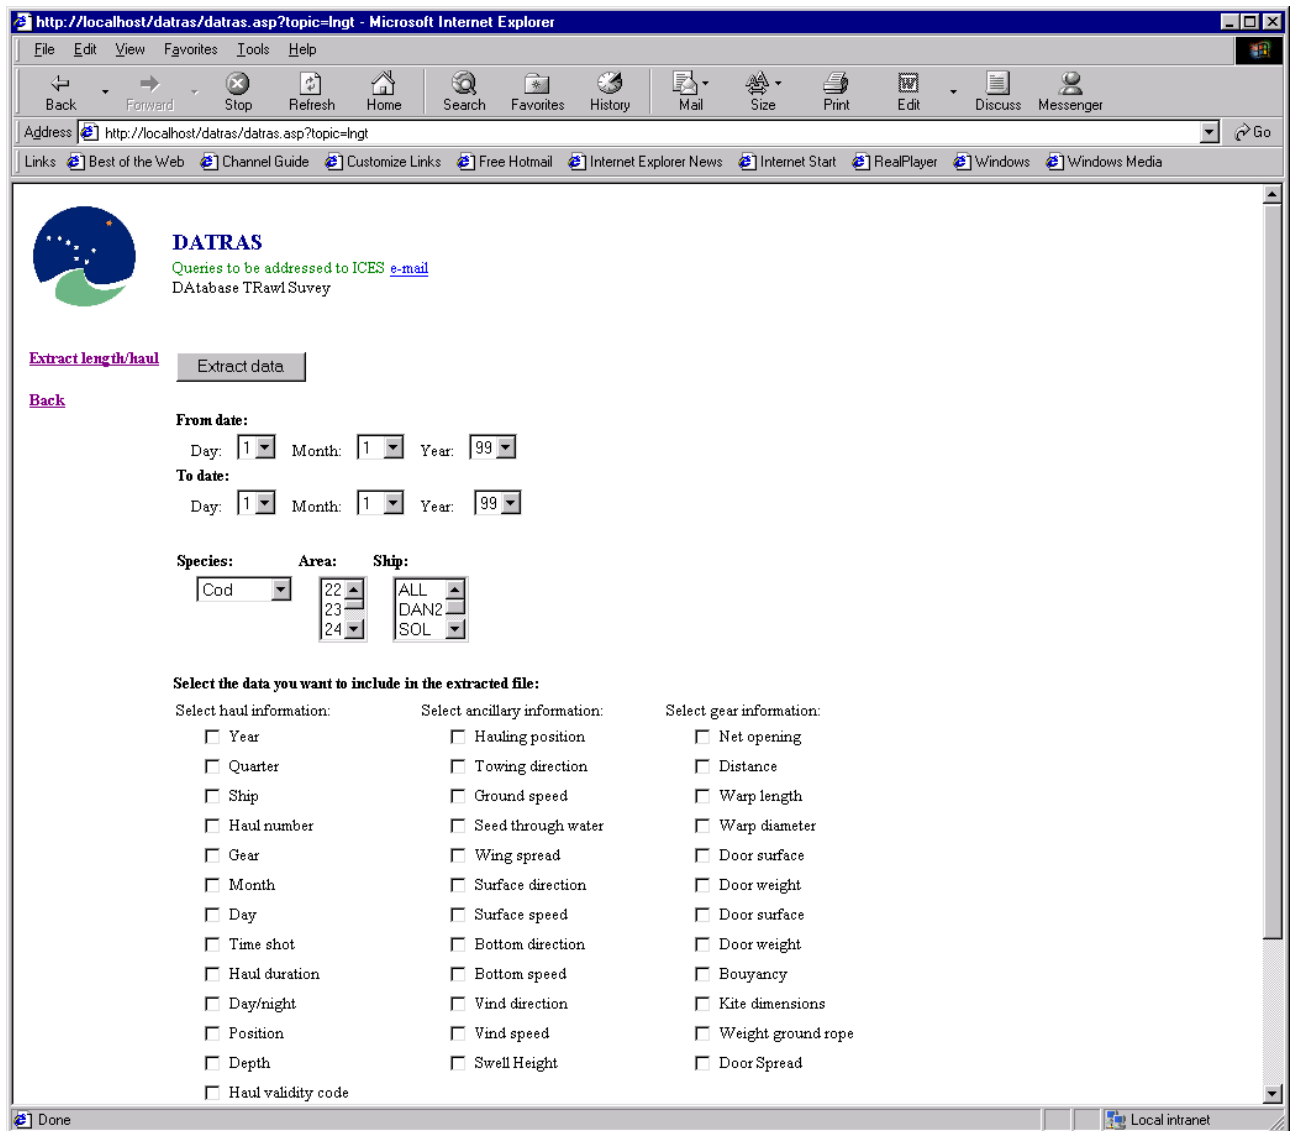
http://localhost/datras/datras.asp?topic=lngt - Microsoft Internet Explorer

File Edit View Favorites Tools Help

Back Forward Stop Refresh Home Search Favorites History Mail Size Print Edit Discuss Messenger

Address http://localhost/datras/datras.asp?topic=lngt Go

Links Best of the Web Channel Guide Customize Links Free Hotmail Internet Explorer News Internet Start RealPlayer Windows Windows Media

DATRAS
Queries to be addressed to ICES e-mail
DAtabase TRawl Suvey

Extract length/haul

Back

Extract data

From date:
Day: 1 Month: 1 Year: 99
To date:
Day: 1 Month: 1 Year: 99

Species: Cod
Area: 22 23 24
Ship: ALL DAN2 SOL

Select the data you want to include in the extracted file:

Select haul information:
Year
Quarter
Ship
Haul number
Gear
Month
Day
Time shot
Haul duration
Day/night
Position
Depth
Haul validity code

Select ancillary information:
Hauling position
Towing direction
Ground speed
Seed through water
Wing spread
Surface direction
Surface speed
Bottom direction
Bottom speed
Vind direction
Vind speed
Swell Height

Select gear information:
Net opening
Distance
Warp length
Warp diameter
Door surface
Door weight
Door surface
Door weight
Bouyancy
Kite dimensions
Weight ground rope
Door Spread

Done
Local intranet